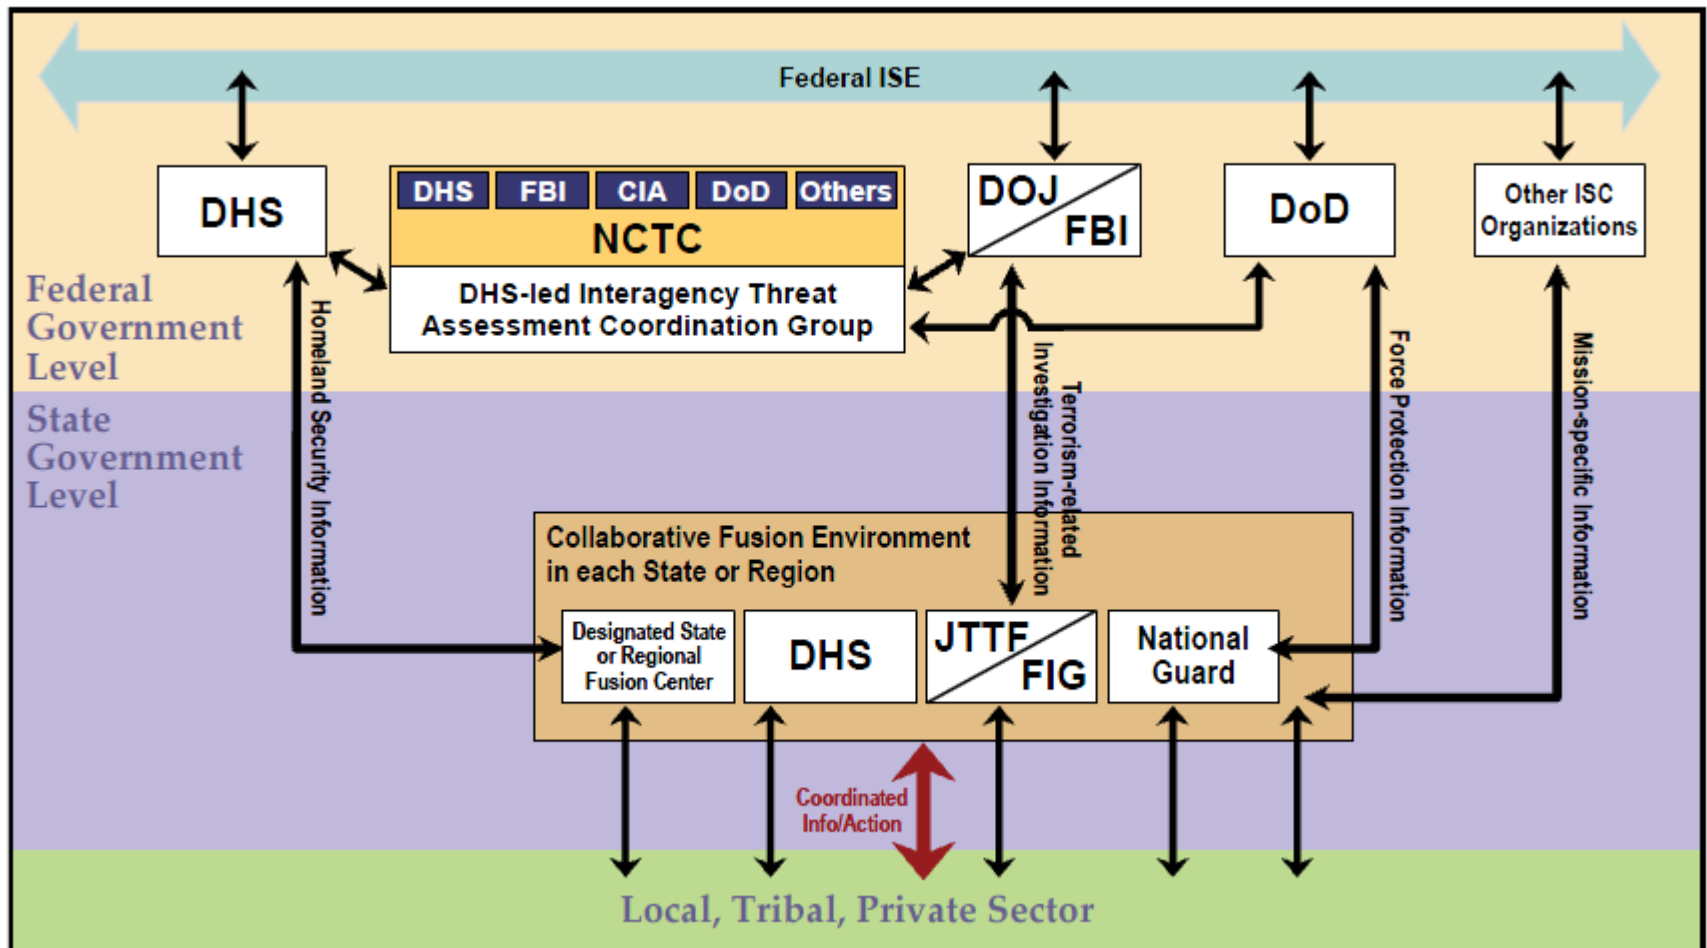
Federal ISE

DHS

DHS | FBI | CIA | DoD | Others

NCTC

DHS-led Interagency Threat Assessment Coordination Group

DOJ FBI

DoD

Other ISC Organizations

Federal Government Level

State Government Level

Homeland Security Information

Terrorism-related Investigation Information

Force Protection Information

Mission-specific Information

Collaborative Fusion Environment in each State or Region

Designated State or Regional Fusion Center

DHS

JTTF FIG

National Guard

Coordinated Info/Action

Local, Tribal, Private Sector